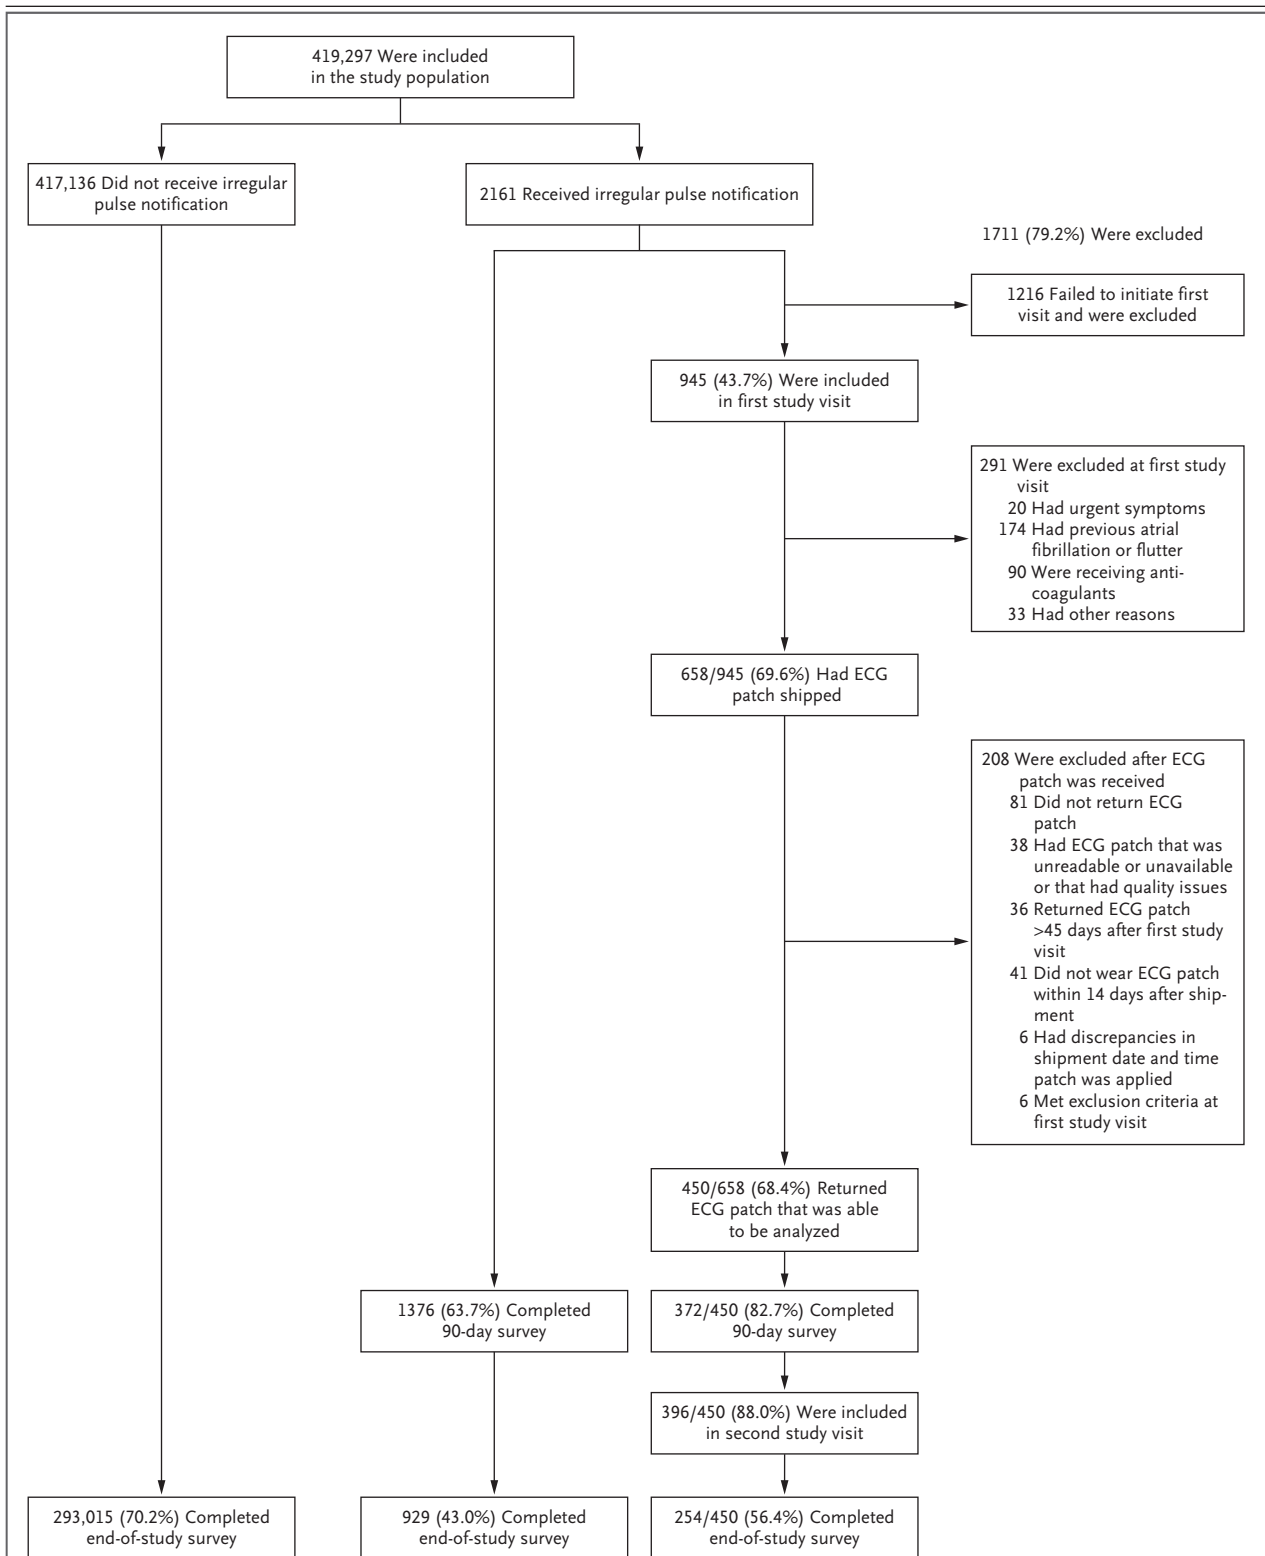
419,297 Were included in the study population

417,136 Did not receive irregular pulse notification

2161 Received irregular pulse notification

1711 (79.2%) Were excluded

1216 Failed to initiate first visit and were excluded

945 (43.7%) Were included in first study visit

291 Were excluded at first study visit
20 Had urgent symptoms
174 Had previous atrial fibrillation or flutter
90 Were receiving anticoagulants
33 Had other reasons

658/945 (69.6%) Had ECG patch shipped

208 Were excluded after ECG patch was received
81 Did not return ECG patch
38 Had ECG patch that was unreadable or unavailable or that had quality issues
36 Returned ECG patch >45 days after first study visit
41 Did not wear ECG patch within 14 days after shipment
6 Had discrepancies in shipment date and time patch was applied
6 Met exclusion criteria at first study visit

450/658 (68.4%) Returned ECG patch that was able to be analyzed

1376 (63.7%) Completed 90-day survey

372/450 (82.7%) Completed 90-day survey

396/450 (88.0%) Were included in second study visit

293,015 (70.2%) Completed end-of-study survey

929 (43.0%) Completed end-of-study survey

254/450 (56.4%) Completed end-of-study survey